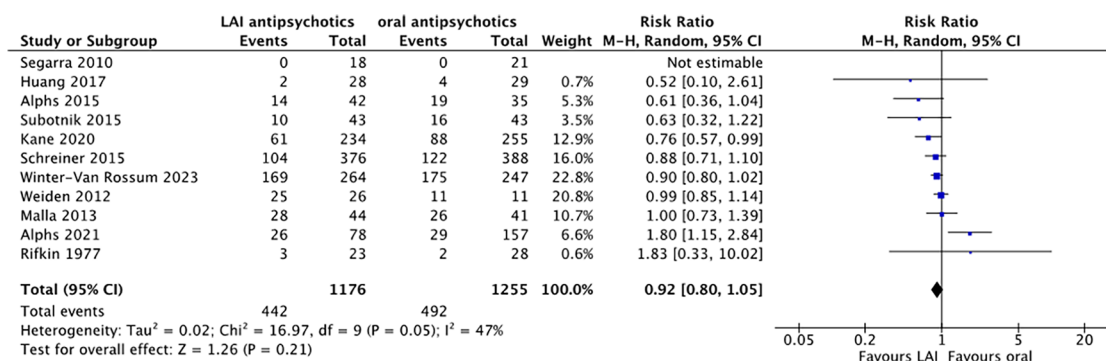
| Study or Subgroup | LAI antipsychotics Events | Total | oral antipsychotics Events | Total | Weight | Risk Ratio M-H, Random, 95% CI |
|---|---|---|---|---|---|---|
| Segarra 2010 | 0 | 18 | 0 | 21 | | Not estimable |
| Huang 2017 | 2 | 28 | 4 | 29 | 0.7% | 0.52 [0.10, 2.61] |
| Alphs 2015 | 14 | 42 | 19 | 35 | 5.3% | 0.61 [0.36, 1.04] |
| Subotnik 2015 | 10 | 43 | 16 | 43 | 3.5% | 0.63 [0.32, 1.22] |
| Kane 2020 | 61 | 234 | 88 | 255 | 12.9% | 0.76 [0.57, 0.99] |
| Schreiner 2015 | 104 | 376 | 122 | 388 | 16.0% | 0.88 [0.71, 1.10] |
| Winter-Van Rossum 2023 | 169 | 264 | 175 | 247 | 22.8% | 0.90 [0.80, 1.02] |
| Weiden 2012 | 25 | 26 | 11 | 11 | 20.8% | 0.99 [0.85, 1.14] |
| Malla 2013 | 28 | 44 | 26 | 41 | 10.7% | 1.00 [0.73, 1.39] |
| Alphs 2021 | 26 | 78 | 29 | 157 | 6.6% | 1.80 [1.15, 2.84] |
| Rifkin 1977 | 3 | 23 | 2 | 28 | 0.6% | 1.83 [0.33, 10.02] |
| **Total (95% CI)** | | **1176** | | **1255** | **100.0%** | **0.92 [0.80, 1.05]** |
| Total events | 442 | | 492 | | | |

Heterogeneity: Tau$^2$ = 0.02; Chi$^2$ = 16.97, df = 9 (P = 0.05); I$^2$ = 47%
Test for overall effect: Z = 1.26 (P = 0.21)

Risk Ratio
M-H, Random, 95% CI

0.05 0.2 1 5 20
Favours LAI Favours oral